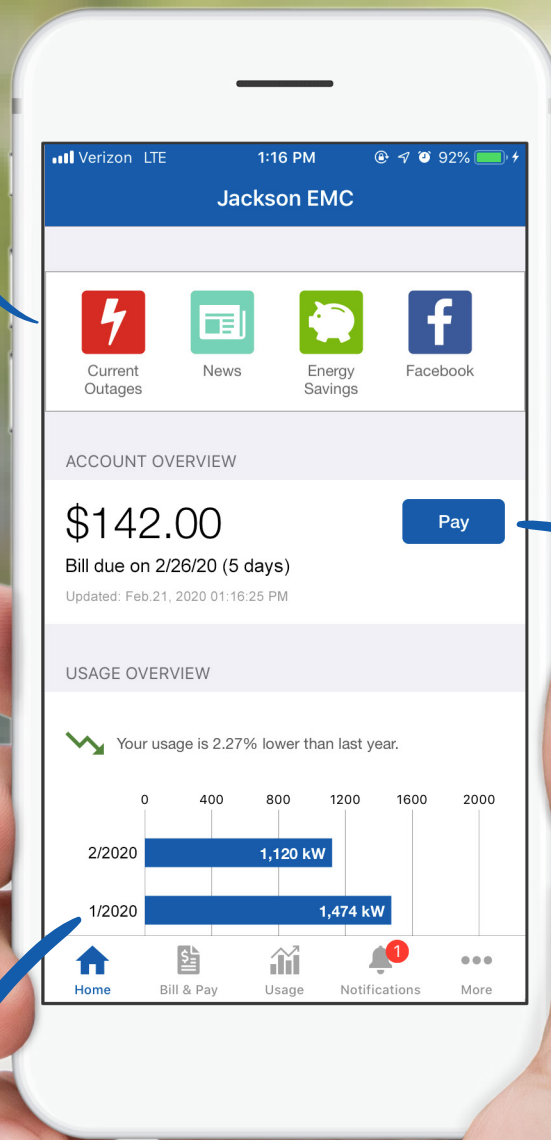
Verizon LTE 1:16 PM 92%

Jackson EMC

Current Outages
News
Energy Savings
Facebook

ACCOUNT OVERVIEW

$142.00

Pay

Bill due on 2/26/20 (5 days)

Updated: Feb.21, 2020 01:16:25 PM

USAGE OVERVIEW

Your usage is 2.27% lower than last year.

| | 0 | 400 | 800 | 1200 | 1600 | 2000 |
|---|---|---|---|---|---|---|
| 2/2020 | 1,120 kW | | | | | |
| 1/2020 | 1,474 kW | | | | | |

Home
Bill & Pay
Usage
1
Notifications
More